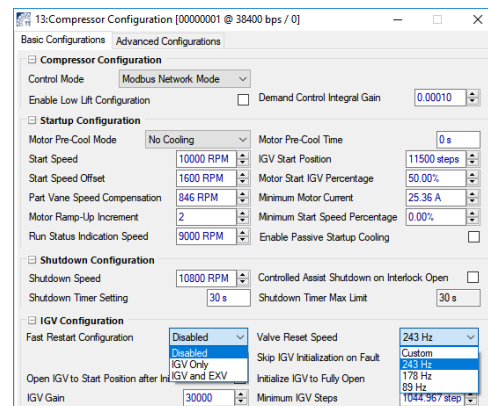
13:Compressor Configuration [00000001 @ 38400 bps / 0]

Basic Configurations | Advanced Configurations

⊟ Compressor Configuration

Control Mode | Modbus Network Mode

Enable Low Lift Configuration

Demand Control Integral Gain | 0.00010

⊟ Startup Configuration

Motor Pre-Cool Mode | No Cooling
Motor Pre-Cool Time | 0 s
Start Speed | 10000 RPM
IGV Start Position | 11500 steps
Start Speed Offset | 1600 RPM
Motor Start IGV Percentage | 50.00%
Part Vane Speed Compensation | 846 RPM
Minimum Motor Current | 25.36 A
Motor Ramp-Up Increment | 2
Minimum Start Speed Percentage | 0.00%
Run Status Indication Speed | 9000 RPM
Enable Passive Startup Cooling

⊟ Shutdown Configuration

Shutdown Speed | 10800 RPM
Controlled Assist Shutdown on Interlock Open
Shutdown Timer Setting | 30 s
Shutdown Timer Max Limit | 30 s

⊟ IGV Configuration

Fast Restart Configuration | Disabled
Disabled
IGV Only
IGV and EXV
Valve Reset Speed | 243 Hz
Custom
243 Hz
178 Hz
89 Hz
Skip IGV Initialization on Fault
Open IGV to Start Position after Ini
Initialize IGV to Fully Open
IGV Gain | 30000
Minimum IGV Steps | 1044.967 step